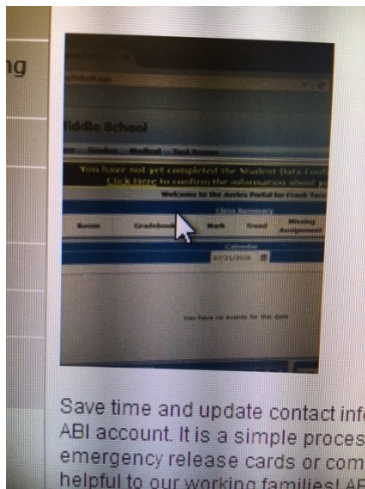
ng

Default.aspx

Middle School

Grades Medical Test Scores

You have not yet completed the Student Data Confi
Click Here to confirm the information about yo

Welcome to the Aeries Portal for Frank Dav

Class Summary

| Room | Gradebook | Mark | Trend | Missing Assignment |
|---|---|---|---|---|

Calendar
07/31/2014

You have no events for this date

Save time and update contact info ABI account. It is a simple proces emergency release cards or com helpful to our working families! AE